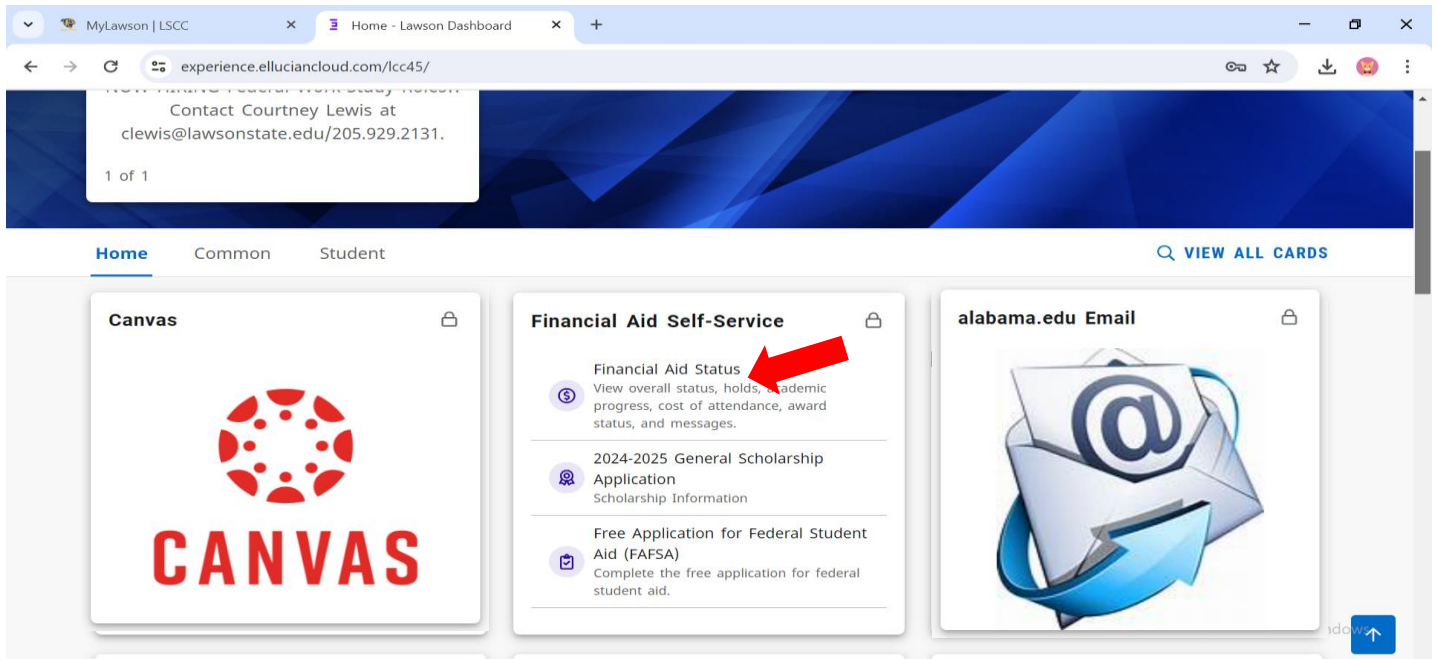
MyLawson | LSCC

Home - Lawson Dashboard

experience.elluciancloud.com/lcc45/

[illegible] Contact Courtney Lewis at clewis@lawsonstate.edu/205.929.2131.

1 of 1

Home Common Student

VIEW ALL CARDS

Canvas

CANVAS

Financial Aid Self-Service

Financial Aid Status
View overall status, holds, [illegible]cademic progress, cost of attendance, award status, and messages.

2024-2025 General Scholarship Application
Scholarship Information

Free Application for Federal Student Aid (FAFSA)
Complete the free application for federal student aid.

alabama.edu Email

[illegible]dows